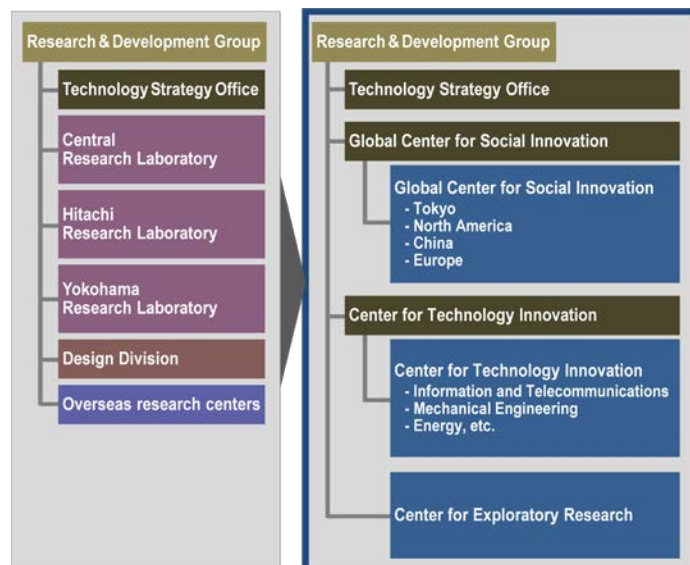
Research & Development Group

Technology Strategy Office

Central Research Laboratory

Hitachi Research Laboratory

Yokohama Research Laboratory

Design Division

Overseas research centers

Research & Development Group

Technology Strategy Office

Global Center for Social Innovation

Global Center for Social Innovation
- Tokyo
- North America
- China
- Europe

Center for Technology Innovation

Center for Technology Innovation
- Information and Telecommunications
- Mechanical Engineering
- Energy, etc.

Center for Exploratory Research